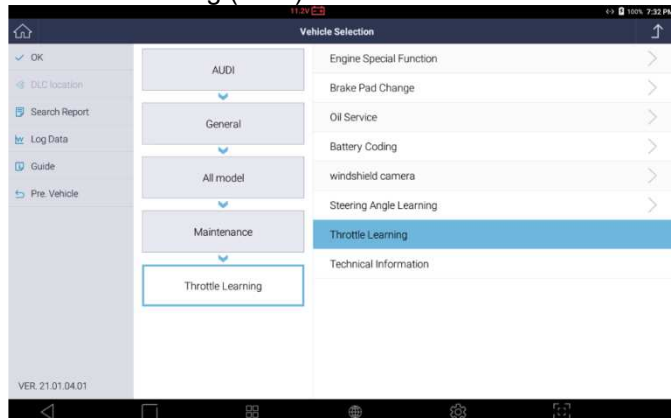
11.2V

100% 7:32 PM

Vehicle Selection

OK
DLC location
Search Report
Log Data
Guide
Pre. Vehicle

VER. 21.01.04.01

AUDI
General
All model
Maintenance
Throttle Learning

Engine Special Function
Brake Pad Change
Oil Service
Battery Coding
windshield camera
Steering Angle Learning
Throttle Learning
Technical Information